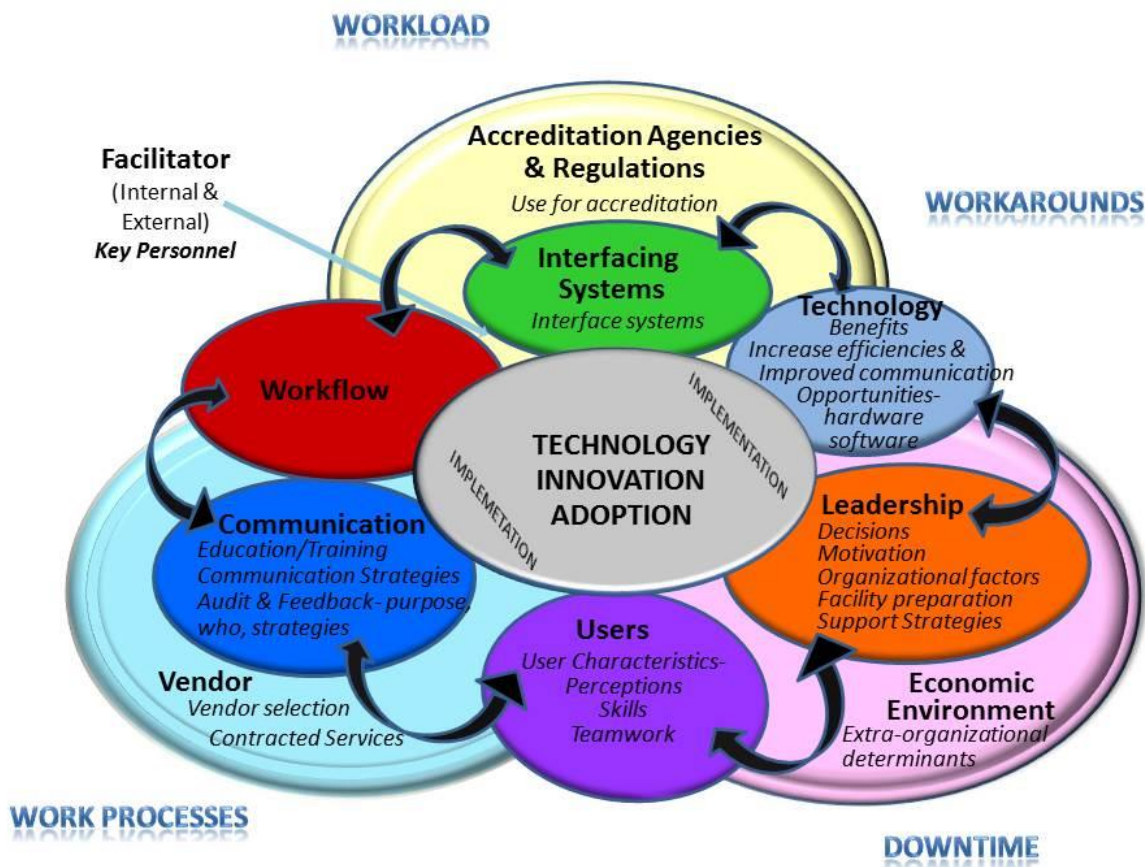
WORKLOAD

Facilitator
(Internal & External)
Key Personnel

Accreditation Agencies & Regulations
Use for accreditation

WORKAROUNDS

Interfacing Systems
Interface systems

Technology
Benefits
Increase efficiencies & Improved communication
Opportunities- hardware software

Workflow

TECHNOLOGY INNOVATION ADOPTION

IMPLEMENTATION

IMPLEMETATION

Communication
Education/Training
Communication Strategies
Audit & Feedback- purpose, who, strategies

Leadership
Decisions
Motivation
Organizational factors
Facility preparation
Support Strategies

Users
User Characteristics- Perceptions
Skills
Teamwork

Vendor
Vendor selection
Contracted Services

Economic Environment
Extra-organizational determinants

WORK PROCESSES

DOWNTIME